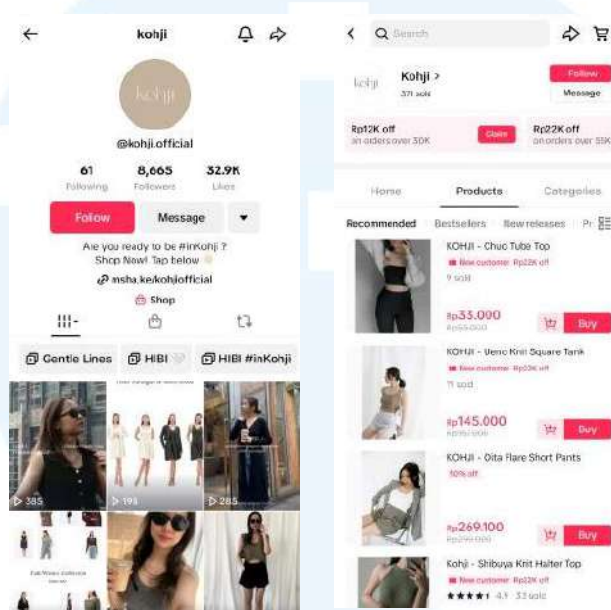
kohji

kohji

@kohji.official

61 Following

8,665 Followers

32.9K Likes

Follow

Message

Are you ready to be #inKohji ? Shop Now! Tap below

msha.ke/kohjiofficial

Shop

Gentle Lines

HIBI

HIBI #inKohji

385

198

285

Q Search

kohji

Kohji >

371 sold

Follow

Message

Rp12K off on orders over 30K

Claim

Rp22K off on orders over 55K

Home

Products

Categories

Recommended

Bestsellers

New releases

Pr

KOHJI - Chuc Tube Top

New customer Rp22K off

9 sold

Rp35.000

Rp55.000

Buy

KOHJI - Uenc Knit Square Tank

New customer Rp22K off

11 sold

Rp145.000

Rp190.000

Buy

KOHJI - Oita Flare Short Pants

10% off

Rp269.100

Rp299.000

Buy

Kohji - Shibuya Knit Halter Top

New customer Rp22K off

4.1 33 sold